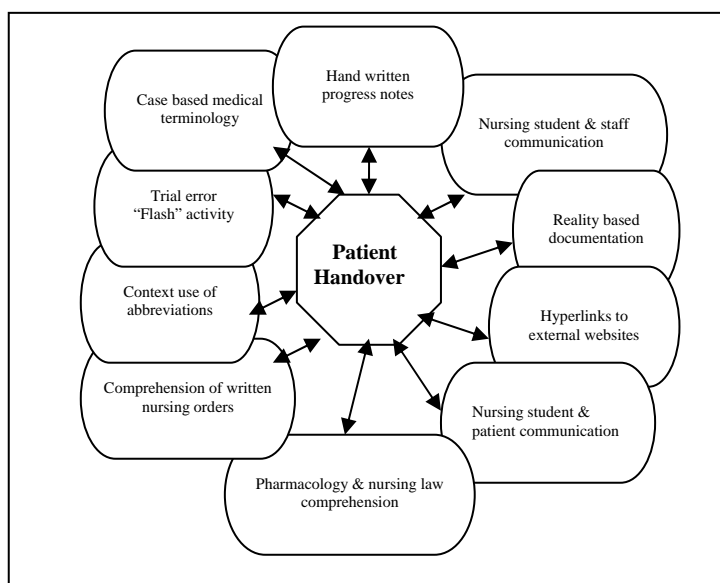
Hand written progress notes

Case based medical terminology

Nursing student & staff communication

Trial error "Flash" activity

Patient Handover

Reality based documentation

Context use of abbreviations

Hyperlinks to external websites

Comprehension of written nursing orders

Nursing student & patient communication

Pharmacology & nursing law comprehension